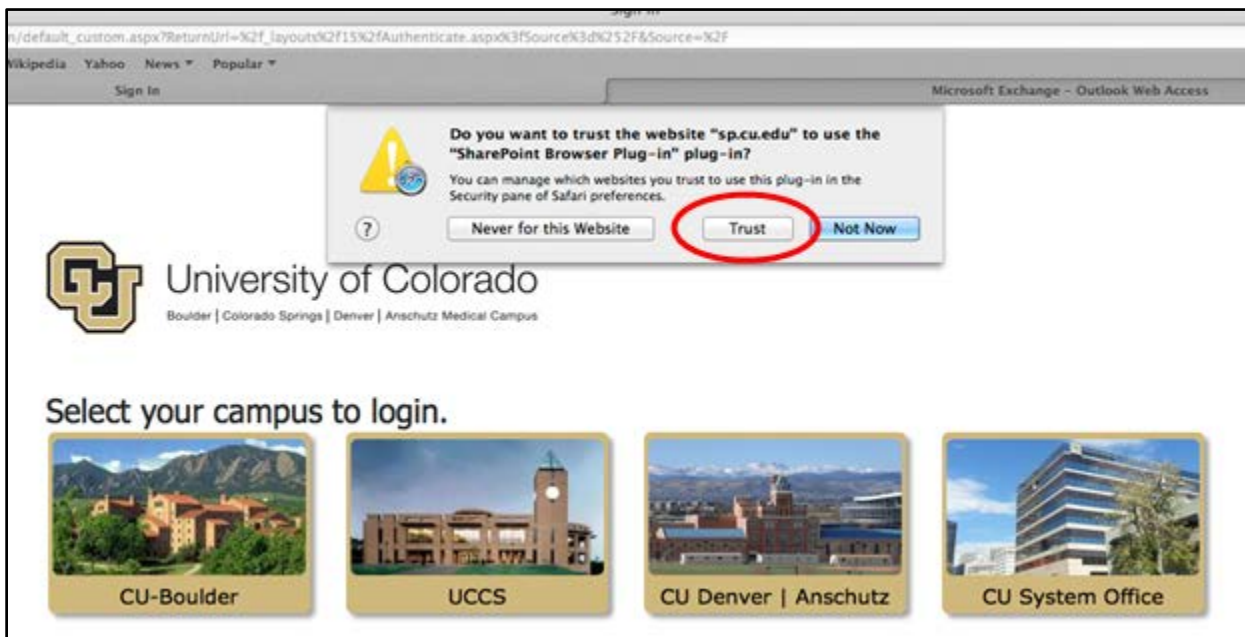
Sign In

n/default_custom.aspx?ReturnUrl=%2f_layouts%2f15%2fAuthenticate.aspx%3fSource%3d%252F&Source=%2F

ikipedia Yahoo News ▾ Popular ▾

Sign In

Microsoft Exchange - Outlook Web Access

Do you want to trust the website "sp.cu.edu" to use the "SharePoint Browser Plug-in" plug-in?

You can manage which websites you trust to use this plug-in in the Security pane of Safari preferences.

?

Never for this Website

Trust

Not Now

University of Colorado

Boulder | Colorado Springs | Denver | Anschutz Medical Campus

Select your campus to login.

CU-Boulder

UCCS

CU Denver | Anschutz

CU System Office